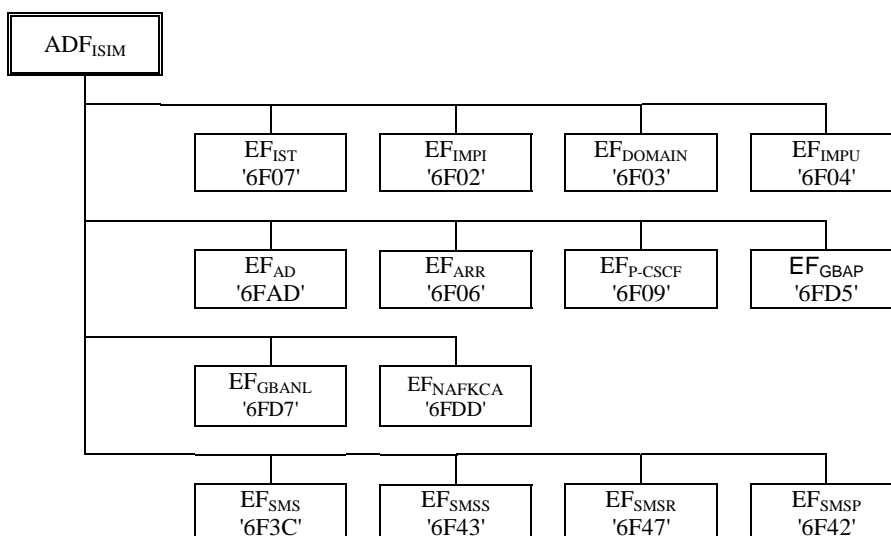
$ADF_{ISIM}$

$EF_{IST}$
'6F07'

$EF_{IMPI}$
'6F02'

$EF_{DOMAIN}$
'6F03'

$EF_{IMPU}$
'6F04'

$EF_{AD}$
'6FAD'

$EF_{ARR}$
'6F06'

$EF_{P\text{-}CSCF}$
'6F09'

$EF_{GBAP}$
'6FD5'

$EF_{GBANL}$
'6FD7'

$EF_{NAFKCA}$
'6FDD'

$EF_{SMS}$
'6F3C'

$EF_{SMSS}$
'6F43'

$EF_{SMSR}$
'6F47'

$EF_{SMSP}$
'6F42'